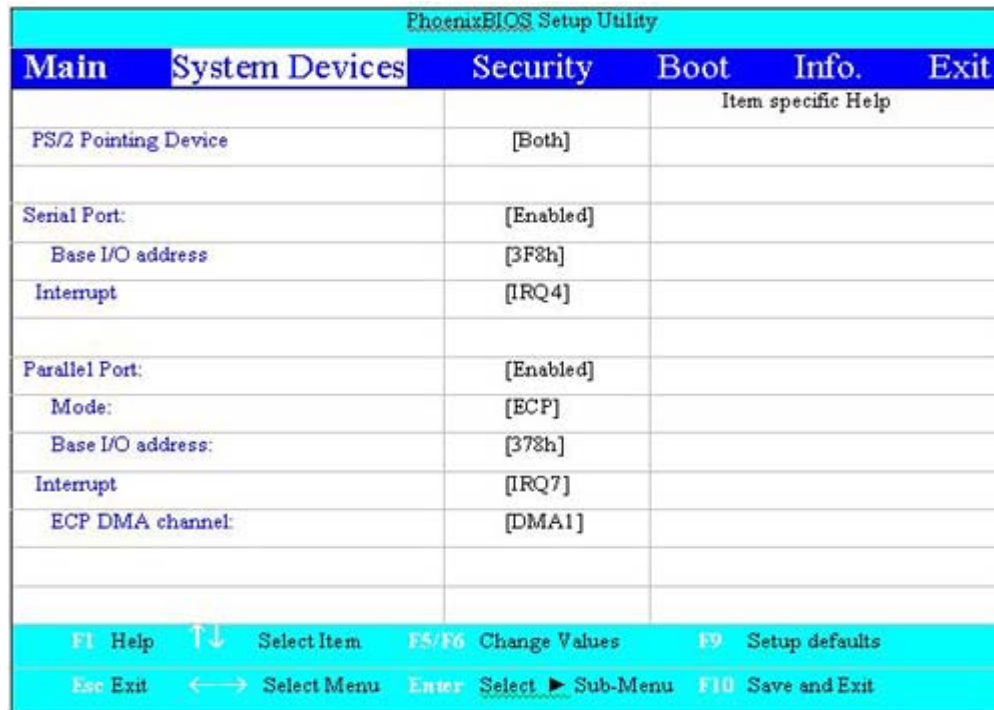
PhoenixBIOS Setup Utility

Main System Devices Security Boot Info. Exit

| | | Item specific Help |
|---|---|---|
| PS/2 Pointing Device | [Both] | |
| | | |
| Serial Port: | [Enabled] | |
| Base I/O address | [3F8h] | |
| Interrupt | [IRQ4] | |
| | | |
| Parallel Port: | [Enabled] | |
| Mode: | [ECP] | |
| Base I/O address: | [378h] | |
| Interrupt | [IRQ7] | |
| ECP DMA channel: | [DMA1] | |

F1 Help ↑↓ Select Item F5/F6 Change Values F9 Setup defaults

Esc Exit ←→ Select Menu Enter Select ► Sub-Menu F10 Save and Exit